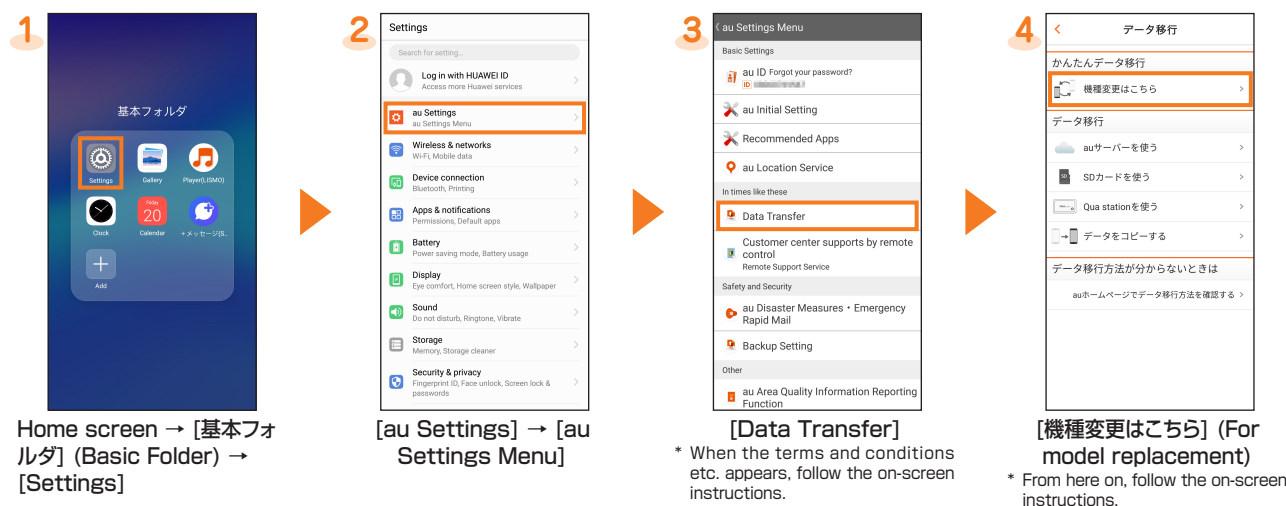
1

基本フォルダ

Settings
Gallery
Player(LISMO)
Clock
Friday 20 Calendar
+メッセージ(S..
Add

Home screen → [基本フォルダ] (Basic Folder) → [Settings]

2

Settings

Search for setting...

Log in with HUAWEI ID
Access more Huawei services

au Settings
au Settings Menu

Wireless & networks
Wi-Fi, Mobile data

Device connection
Bluetooth, Printing

Apps & notifications
Permissions, Default apps

Battery
Power saving mode, Battery usage

Display
Eye comfort, Home screen style, Wallpaper

Sound
Do not disturb, Ringtone, Vibrate

Storage
Memory, Storage cleaner

Security & privacy
Fingerprint ID, Face unlock, Screen lock & passwords

[au Settings] → [au Settings Menu]

3

au Settings Menu

Basic Settings

au ID Forgot your password?
ID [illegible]

au Initial Setting

Recommended Apps

au Location Service

In times like these

Data Transfer

Customer center supports by remote control
Remote Support Service

Safety and Security

au Disaster Measures・Emergency Rapid Mail

Backup Setting

Other

au Area Quality Information Reporting Function

[Data Transfer]

* When the terms and conditions etc. appears, follow the on-screen instructions.

4

データ移行

かんたんデータ移行

機種変更はこちら

データ移行

auサーバーを使う

SDカードを使う

Qua stationを使う

データをコピーする

データ移行方法が分からないときは

auホームページでデータ移行方法を確認する

[機種変更はこちら] (For model replacement)

* From here on, follow the on-screen instructions.